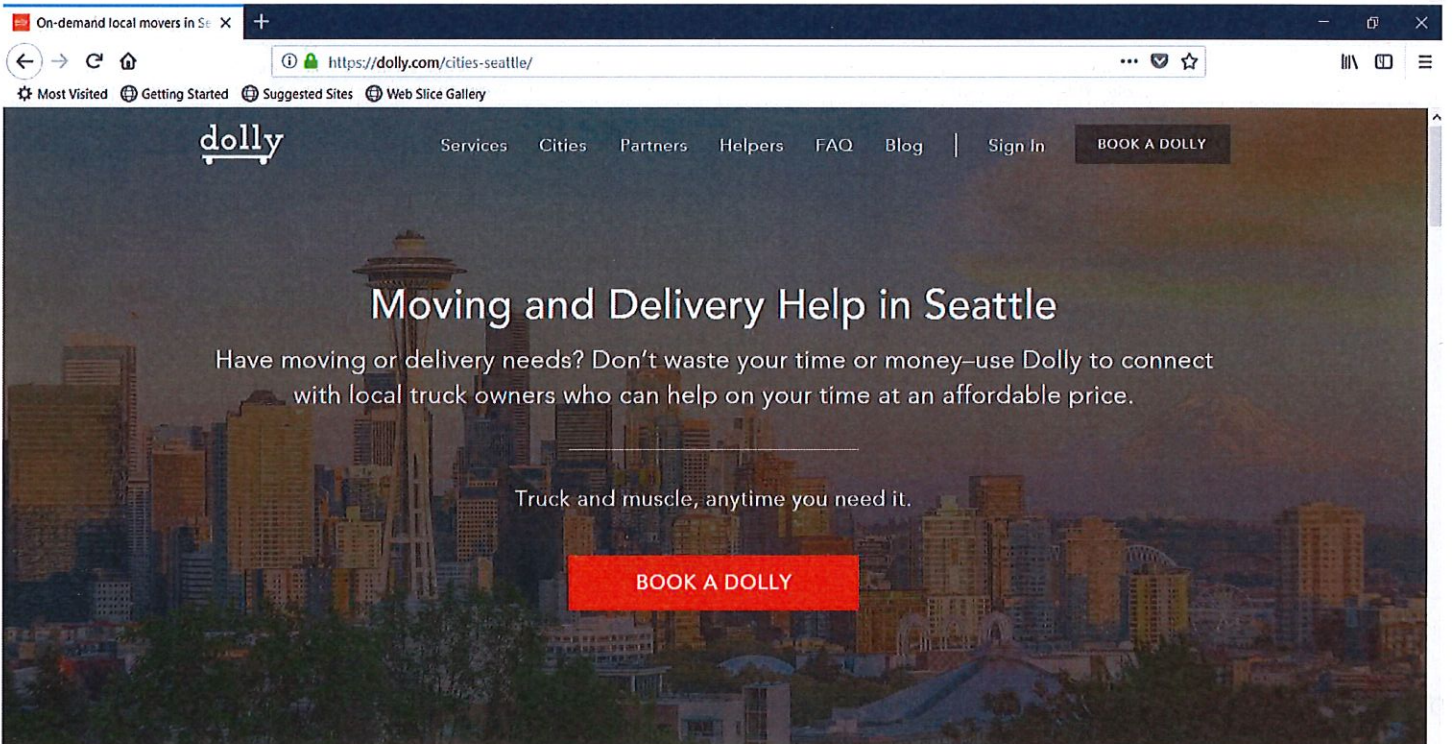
On-demand local movers in Se

https://dolly.com/cities-seattle/

Most Visited Getting Started Suggested Sites Web Slice Gallery

dolly

Services Cities Partners Helpers FAQ Blog | Sign In BOOK A DOLLY

Moving and Delivery Help in Seattle

Have moving or delivery needs? Don't waste your time or money–use Dolly to connect with local truck owners who can help on your time at an affordable price.

Truck and muscle, anytime you need it.

BOOK A DOLLY